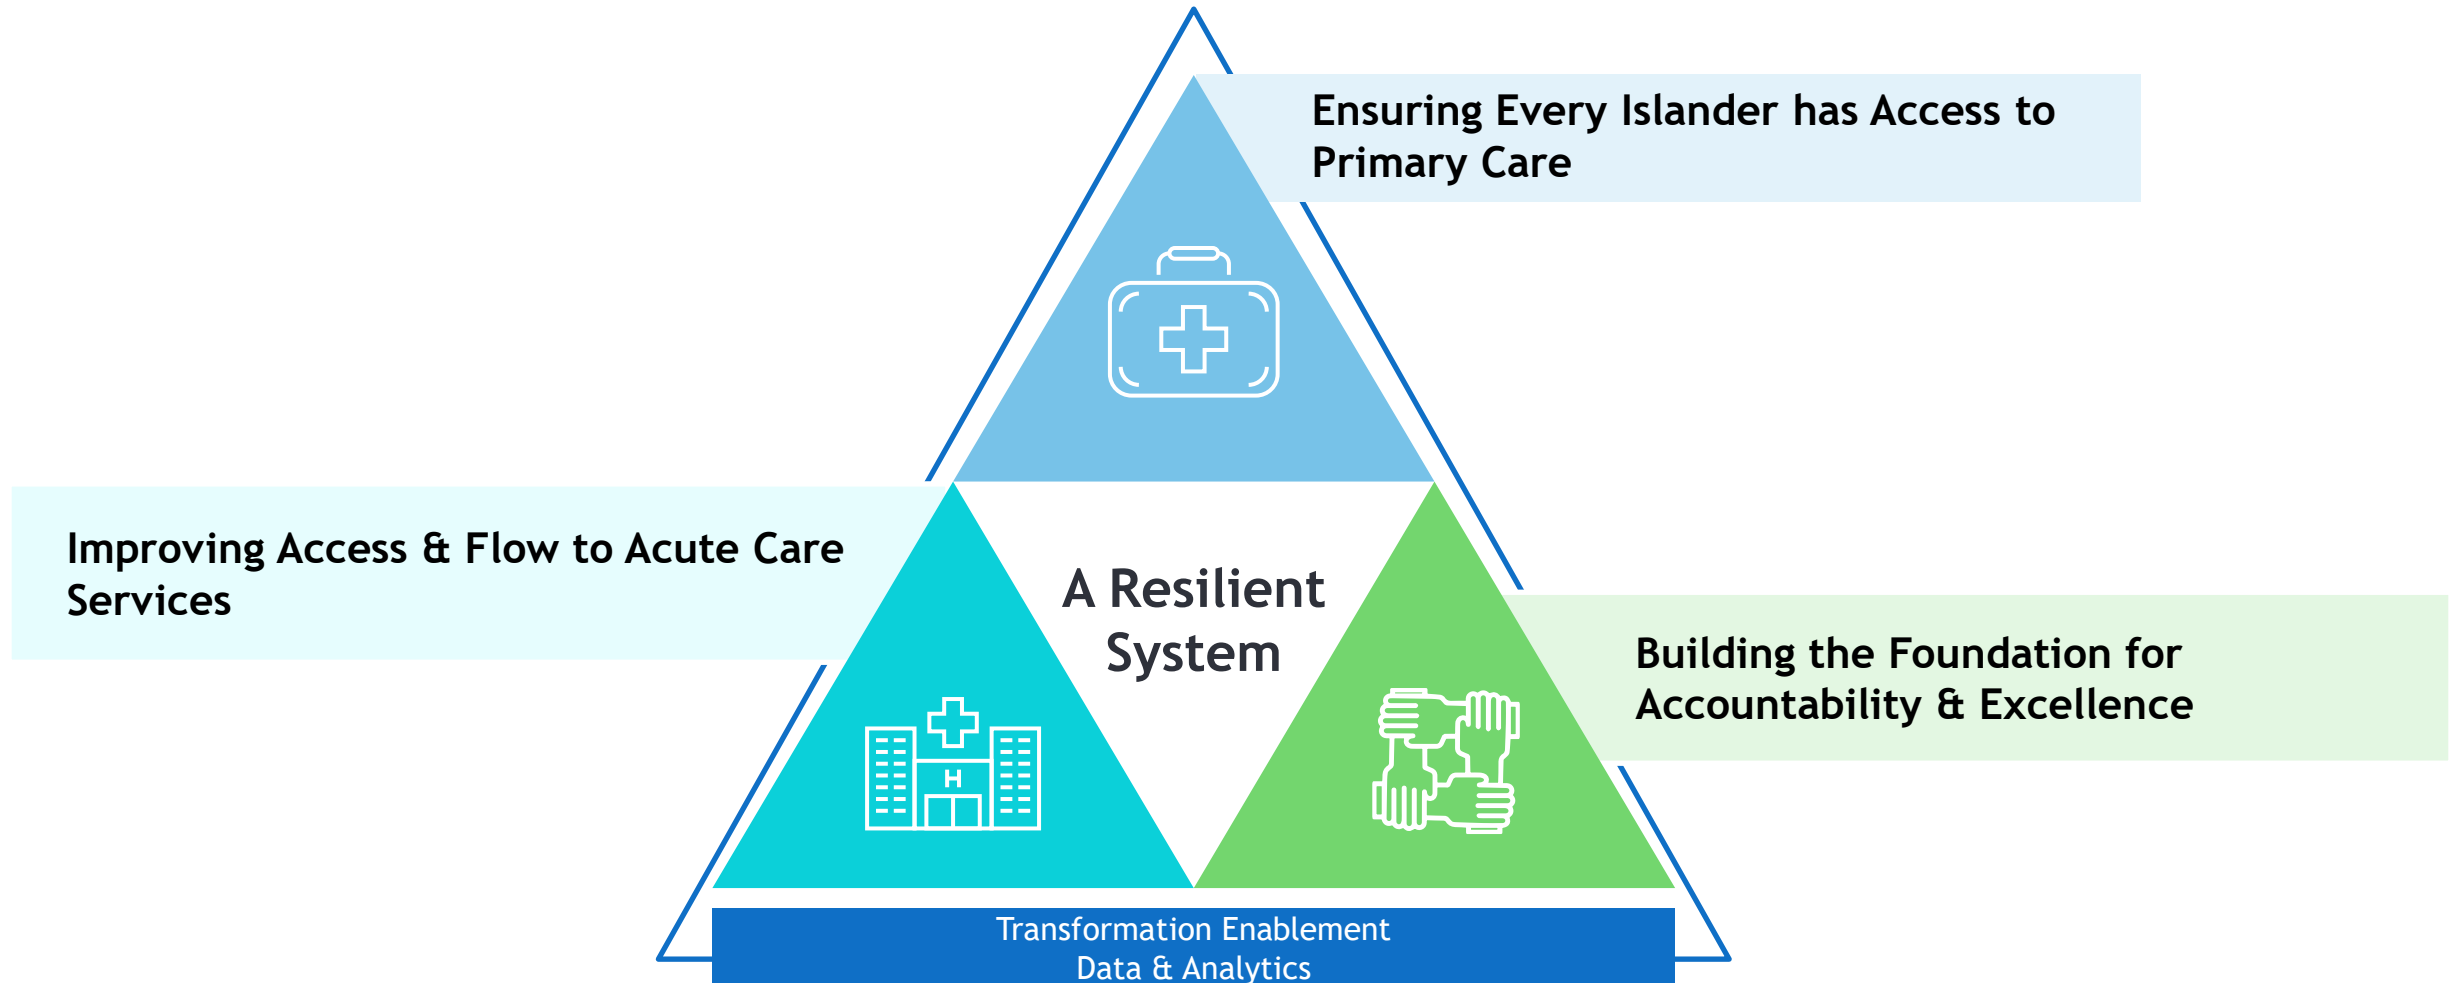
Ensuring Every Islander has Access to Primary Care

Improving Access & Flow to Acute Care Services

A Resilient System

Building the Foundation for Accountability & Excellence

H

Transformation Enablement
Data & Analytics